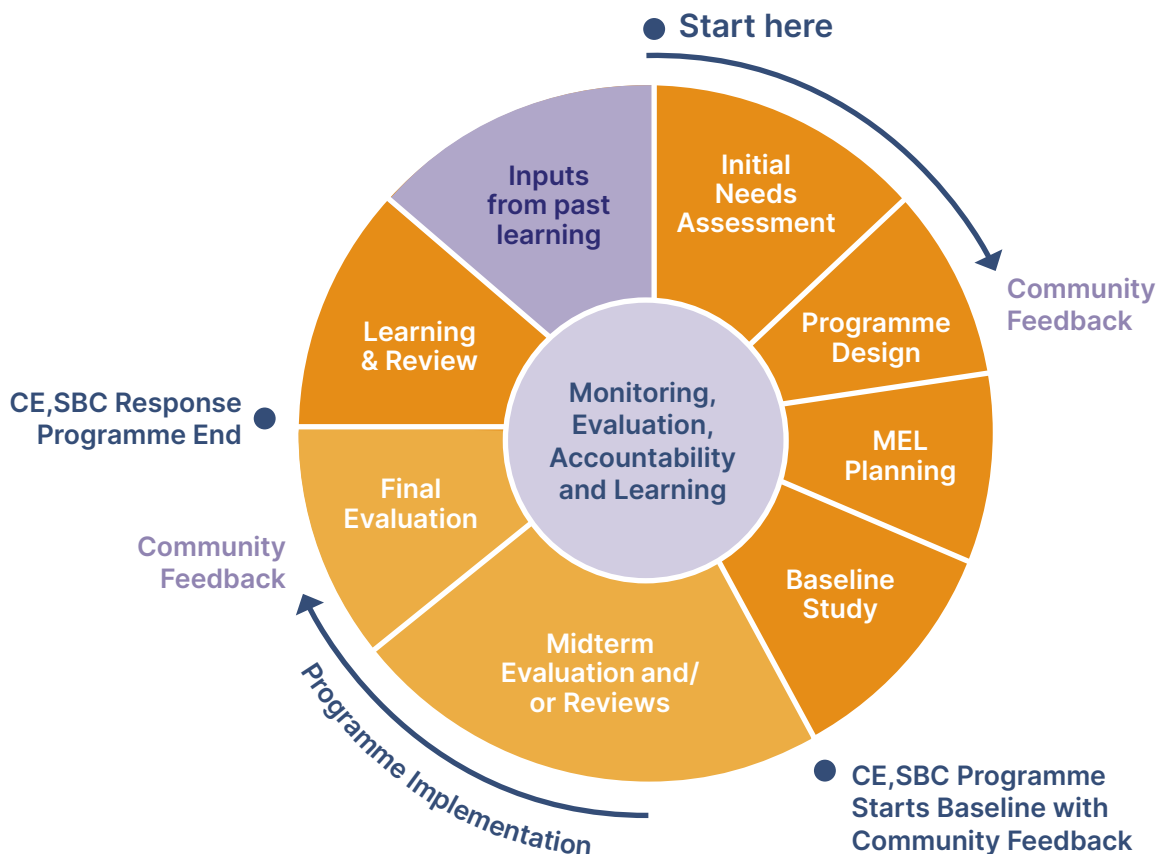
Start here

Initial Needs Assessment

Community Feedback

Programme Design

MEL Planning

Baseline Study

CE,SBC Programme Starts Baseline with Community Feedback

Midterm Evaluation and/ or Reviews

Programme Implementation

Community Feedback

Final Evaluation

CE,SBC Response Programme End

Learning & Review

Inputs from past learning

Monitoring, Evaluation, Accountability and Learning